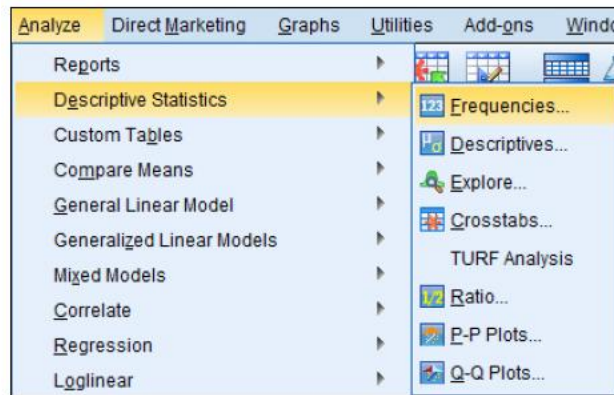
Analyze Direct Marketing Graphs Utilities Add-ons Windo

Reports
Descriptive Statistics
Custom Tables
Compare Means
General Linear Model
Generalized Linear Models
Mixed Models
Correlate
Regression
Loglinear

123 Frequencies...
Descriptives...
Explore...
Crosstabs...
TURF Analysis
1/2 Ratio...
P-P Plots...
Q-Q Plots...